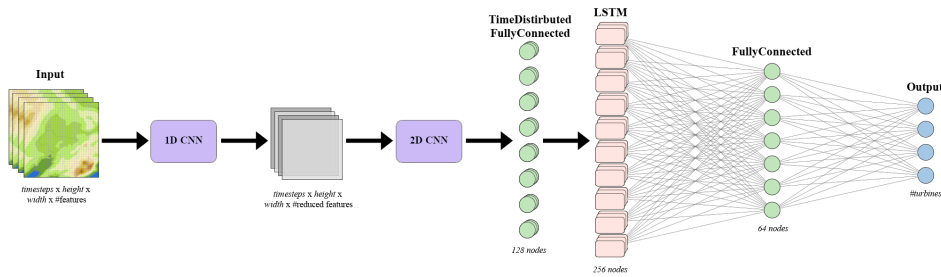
Input

timesteps x height x width x #features

1D CNN

timesteps x height x width x #reduced features

2D CNN

TimeDistributed FullyConnected

128 nodes

LSTM

256 nodes

FullyConnected

64 nodes

Output

#turbines